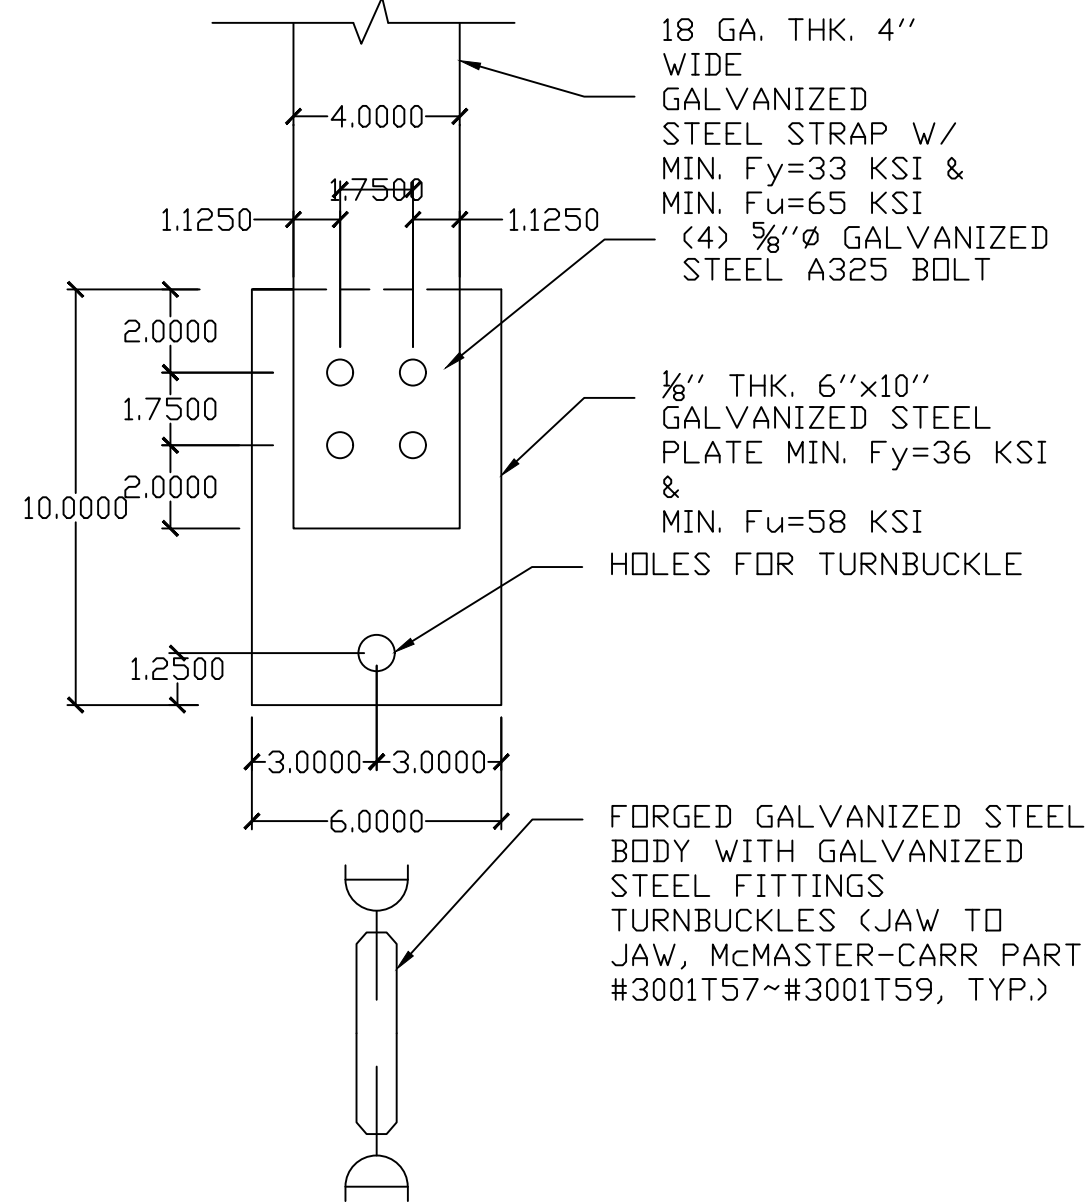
4.0000

1.7500

1.1250

1.1250

2.0000

1.7500

2.0000

10.0000

1.2500

3.0000

3.0000

6.0000

18 GA. THK. 4'' WIDE GALVANIZED STEEL STRAP W/ MIN. Fy=33 KSI & MIN. Fu=65 KSI

(4) $\frac{5}{8}$''Ø GALVANIZED STEEL A325 BOLT

$\frac{1}{8}$'' THK. 6''x10'' GALVANIZED STEEL PLATE MIN. Fy=36 KSI & MIN. Fu=58 KSI

HOLES FOR TURNBUCKLE

FORGED GALVANIZED STEEL BODY WITH GALVANIZED STEEL FITTINGS TURNBUCKLES (JAW TO JAW, McMASTER-CARR PART #3001T57~#3001T59, TYP.)